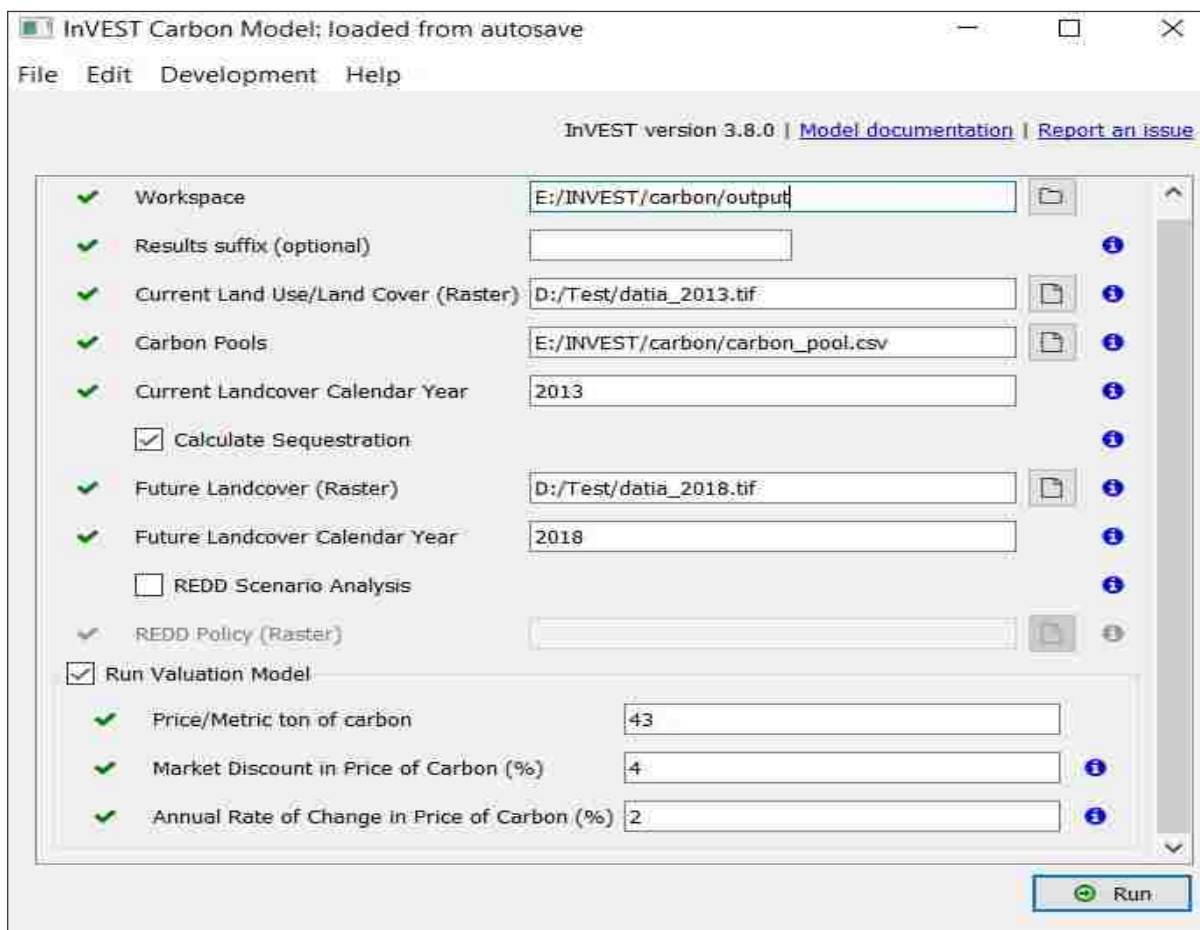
InVEST Carbon Model: loaded from autosave

File Edit Development Help

InVEST version 3.8.0 | Model documentation | Report an issue

Workspace E:/INVEST/carbon/output

Results suffix (optional)

Current Land Use/Land Cover (Raster) D:/Test/datia_2013.tif

Carbon Pools E:/INVEST/carbon/carbon_pool.csv

Current Landcover Calendar Year 2013

Calculate Sequestration

Future Landcover (Raster) D:/Test/datia_2018.tif

Future Landcover Calendar Year 2018

REDD Scenario Analysis

REDD Policy (Raster)

Run Valuation Model

Price/Metric ton of carbon 43

Market Discount in Price of Carbon (%) 4

Annual Rate of Change in Price of Carbon (%) 2

Run